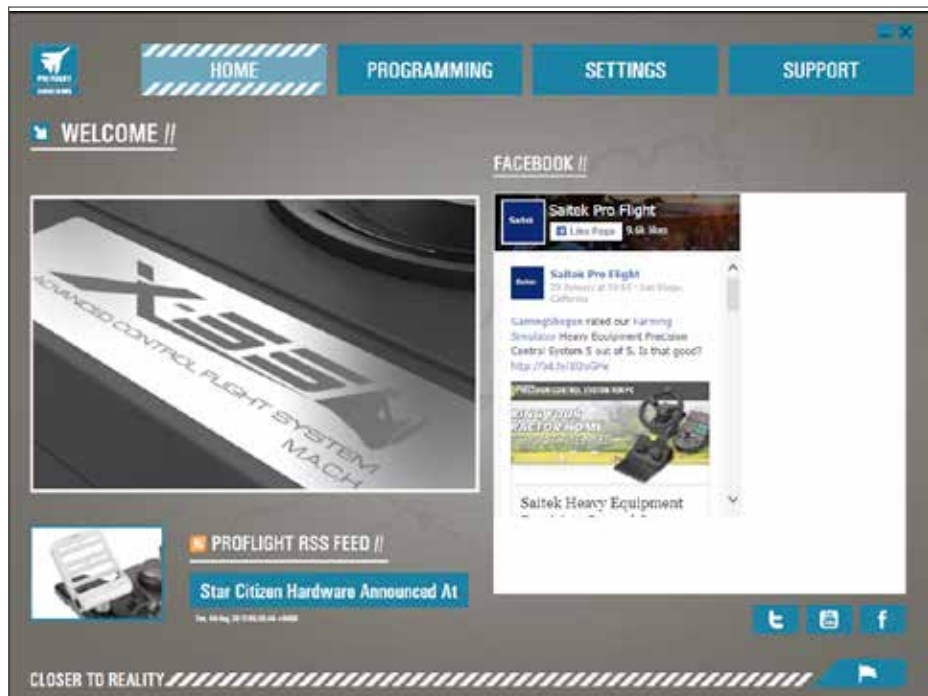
HOME
PROGRAMMING
SETTINGS
SUPPORT

WELCOME //

FACEBOOK //

X-55
ADVANCED CONTROL FLIGHT SYSTEM
MACH

Saitek Pro Flight
Like Page 9.6k likes

Saitek Pro Flight
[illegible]

GamingShogun rated our Farming Simulator Heavy Equipment Precision Control System 5 out of 5. Is that good?
http://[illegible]

Saitek Heavy Equipment

PROFLIGHT RSS FEED //
Star Citizen Hardware Announced At
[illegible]

CLOSER TO REALITY